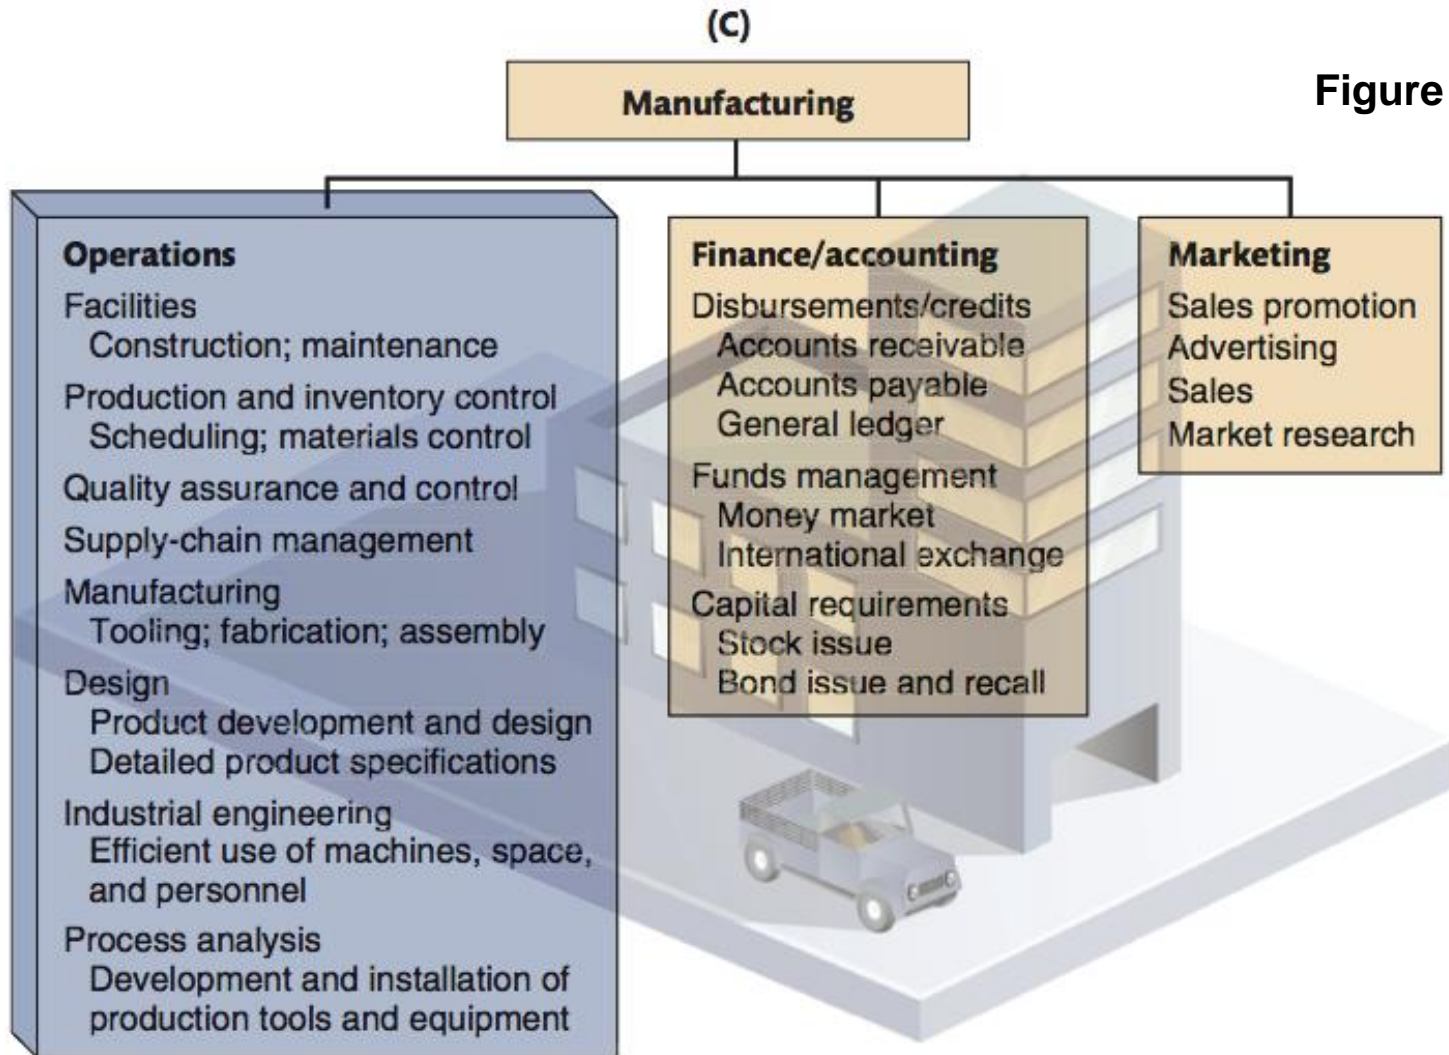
(C)

Manufacturing

Figure

Operations
Facilities
Construction; maintenance
Production and inventory control
Scheduling; materials control
Quality assurance and control
Supply-chain management
Manufacturing
Tooling; fabrication; assembly
Design
Product development and design
Detailed product specifications
Industrial engineering
Efficient use of machines, space, and personnel
Process analysis
Development and installation of production tools and equipment

Finance/accounting
Disbursements/credits
Accounts receivable
Accounts payable
General ledger
Funds management
Money market
International exchange
Capital requirements
Stock issue
Bond issue and recall

Marketing
Sales promotion
Advertising
Sales
Market research